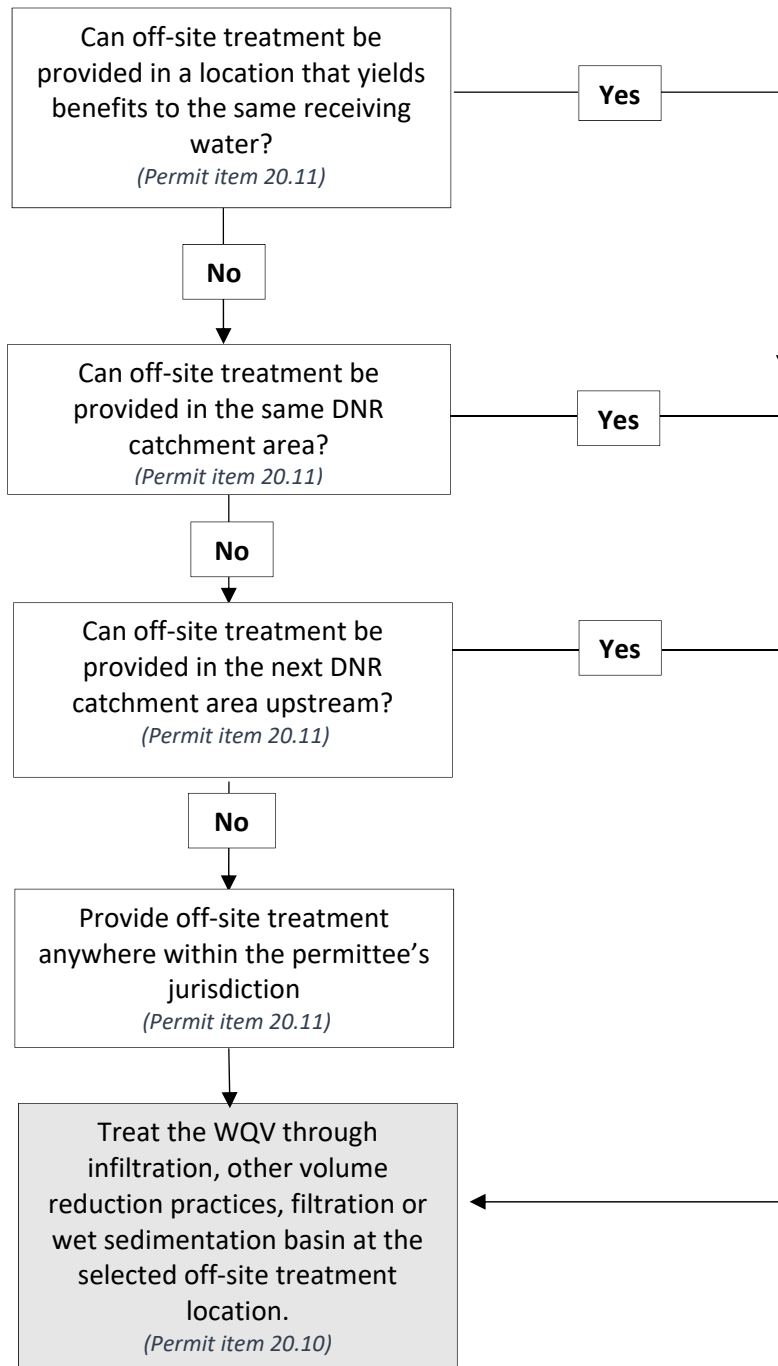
Can off-site treatment be provided in a location that yields benefits to the same receiving water?
(Permit item 20.11)

Yes

No

Can off-site treatment be provided in the same DNR catchment area?
(Permit item 20.11)

Yes

No

Can off-site treatment be provided in the next DNR catchment area upstream?
(Permit item 20.11)

Yes

No

Provide off-site treatment anywhere within the permittee's jurisdiction
(Permit item 20.11)

Treat the WQV through infiltration, other volume reduction practices, filtration or wet sedimentation basin at the selected off-site treatment location.
(Permit item 20.10)